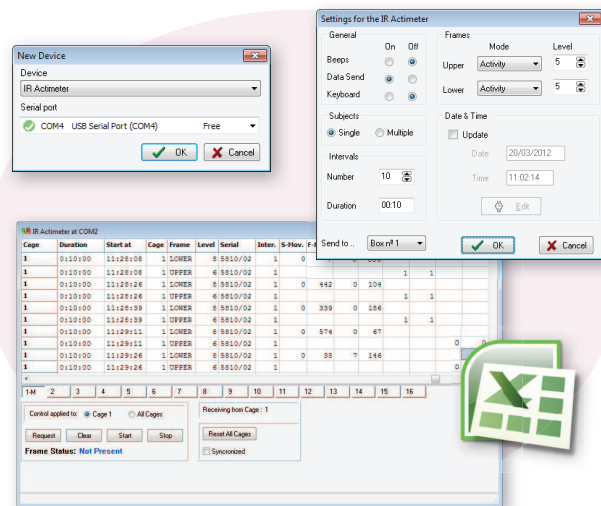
New Device

Device
IR Actimeter

Serial port
COM4 USB Serial Port (COM4) Free

OK Cancel

Settings for the IR Actimeter

General
On Off
Beeps
Data Send
Keyboard

Frames
Mode Level
Upper Activity 5
Lower Activity 5

Subjects
Single Multiple

Date & Time
Update
Date 20/03/2012
Time 11:02:14
Edit

Intervals
Number 10
Duration 00:10

Send to .. Box nº 1

OK Cancel

IR Actimeter at COM2

| Cage | Duration | Start at | Cage | Frame | Level | Serial | Inter. | S-Mov. | F-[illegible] | | | | | |
|---|---|---|---|---|---|---|---|---|---|---|---|---|---|---|
| 1 | 0:10:00 | 11:26:06 | 1 | LOWER | 8 | 5810/02 | 1 | 0 | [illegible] | | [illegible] | | | |
| 1 | 0:10:00 | 11:26:06 | 1 | UPPER | 6 | 5810/02 | 1 | | | | | 1 | 1 | |
| 1 | 0:10:00 | 11:26:26 | 1 | LOWER | 8 | 5810/02 | 1 | 0 | 442 | 0 | 104 | | | |
| 1 | 0:10:00 | 11:26:26 | 1 | UPPER | 6 | 5810/02 | 1 | | | | | 1 | 1 | |
| 1 | 0:10:00 | 11:26:39 | 1 | LOWER | 8 | 5810/02 | 1 | 0 | 339 | 0 | 156 | | | |
| 1 | 0:10:00 | 11:26:39 | 1 | UPPER | 6 | 5810/02 | 1 | | | | | 1 | 1 | |
| 1 | 0:10:00 | 11:29:11 | 1 | LOWER | 8 | 5810/02 | 1 | 0 | 574 | 0 | 67 | | | |
| 1 | 0:10:00 | 11:29:11 | 1 | UPPER | 6 | 5810/02 | 1 | | | | | | | 0 |
| 1 | 0:10:00 | 11:29:26 | 1 | LOWER | 8 | 5810/02 | 1 | 0 | 38 | 7 | 146 | | | |
| 1 | 0:10:00 | 11:29:26 | 1 | UPPER | 6 | 5810/02 | 1 | | | | | | | 0 |

1-M 2 3 4 5 6 7 8 9 10 11 12 13 14 15 16

Control applied to: Cage 1 All Cages
Request Clear Start Stop
Frame Status: Not Present

Receiving from Cage : 1
Reset All Cages
Synchronized